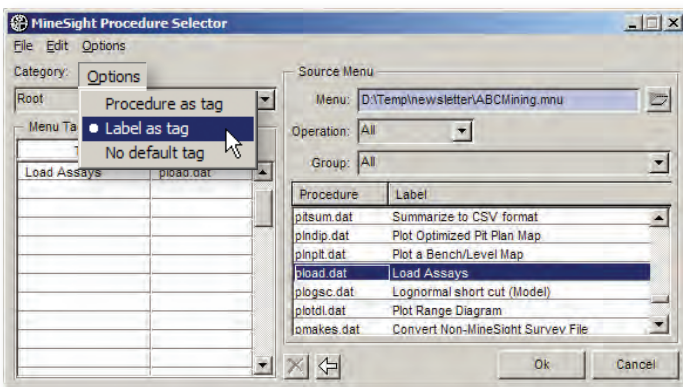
MineSight Procedure Selector

File Edit Options

Category: Options

Root

Procedure as tag
Label as tag
No default tag

Menu Ta

Load Assays | pload.dat

Source Menu

Menu: D:\Temp\newsletter\ABCMining.mnu

Operation: All

Group: All

| Procedure | Label |
|---|---|
| pitsum.dat | Summarize to CSV format |
| plndip.dat | Plot Optimized Pit Plan Map |
| plnplt.dat | Plot a Bench/Level Map |
| pload.dat | Load Assays |
| plogsc.dat | Lognormal short cut (Model) |
| plotdl.dat | Plot Range Diagram |
| pmakes.dat | Convert Non-MineSight Survey File |

Ok

Cancel